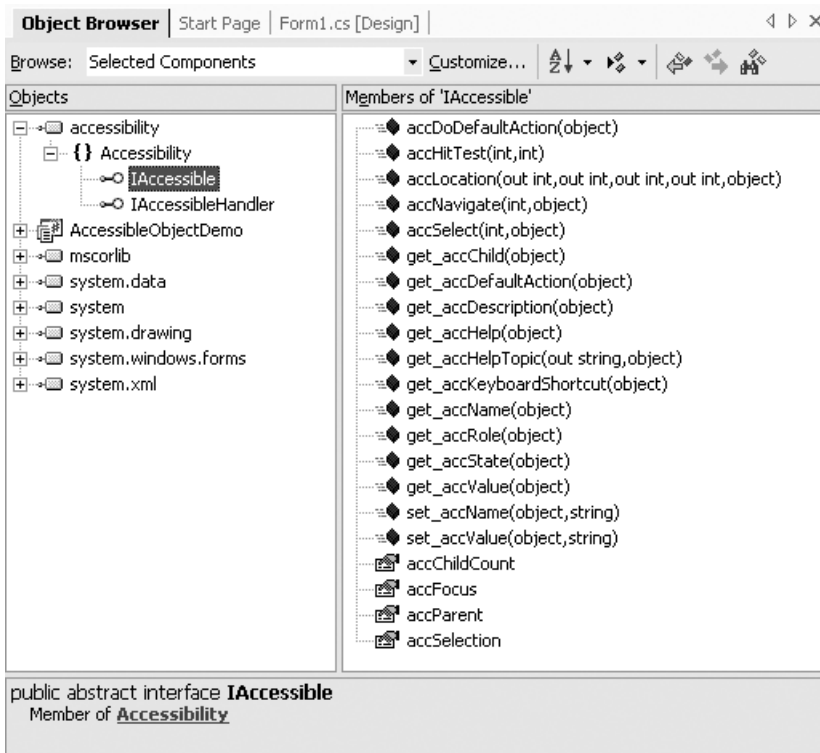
Object Browser | Start Page | Form1.cs [Design] |

Browse: Selected Components

Customize...

Objects

accessibility
{} Accessibility
IAccessible
IAccessibleHandler
AccessibleObjectDemo
mscorlib
system.data
system
system.drawing
system.windows.forms
system.xml

Members of 'IAccessible'

accDoDefaultAction(object)
accHitTest(int,int)
accLocation(out int,out int,out int,out int,object)
accNavigate(int,object)
accSelect(int,object)
get_accChild(object)
get_accDefaultAction(object)
get_accDescription(object)
get_accHelp(object)
get_accHelpTopic(out string,object)
get_accKeyboardShortcut(object)
get_accName(object)
get_accRole(object)
get_accState(object)
get_accValue(object)
set_accName(object,string)
set_accValue(object,string)
accChildCount
accFocus
accParent
accSelection

public abstract interface **IAccessible**
Member of **Accessibility**